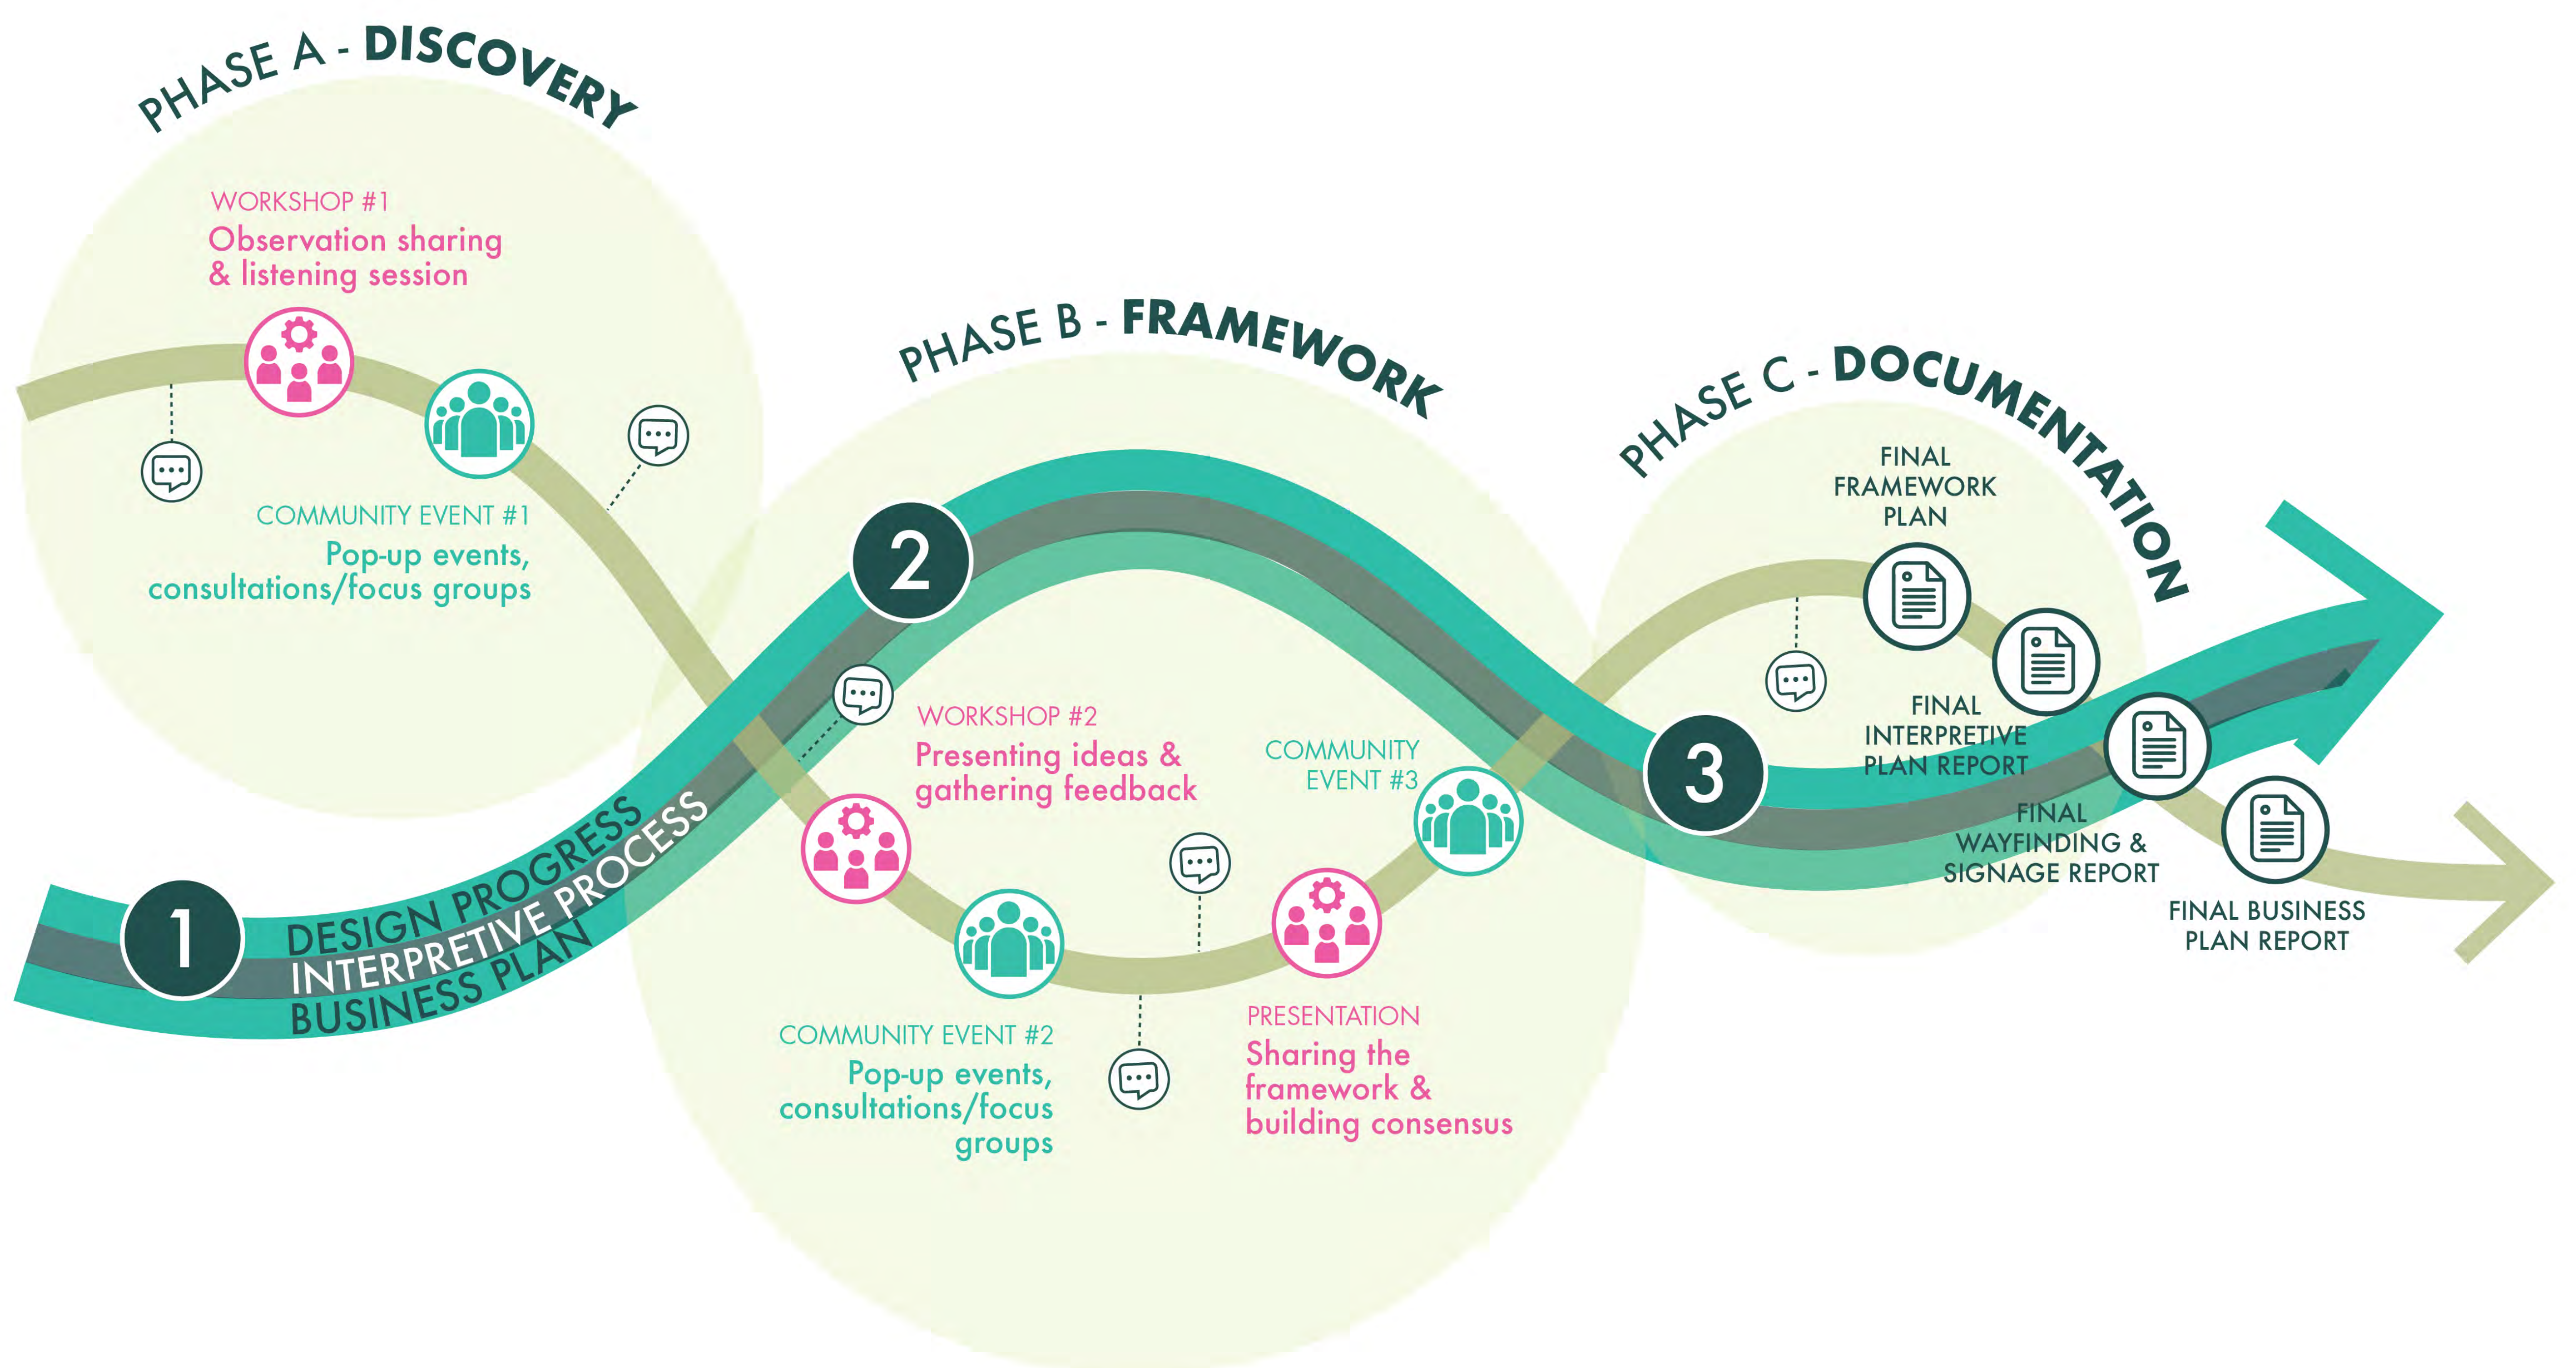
PHASE A - DISCOVERY

WORKSHOP #1
Observation sharing & listening session

COMMUNITY EVENT #1
Pop-up events, consultations/focus groups

PHASE B - FRAMEWORK

PHASE C - DOCUMENTATION

FINAL FRAMEWORK PLAN

2

WORKSHOP #2
Presenting ideas & gathering feedback

COMMUNITY EVENT #3

3

FINAL INTERPRETIVE PLAN REPORT

FINAL WAYFINDING & SIGNAGE REPORT

FINAL BUSINESS PLAN REPORT

1

DESIGN PROGRESS
INTERPRETIVE PROCESS
BUSINESS PLAN

COMMUNITY EVENT #2
Pop-up events, consultations/focus groups

PRESENTATION
Sharing the framework & building consensus